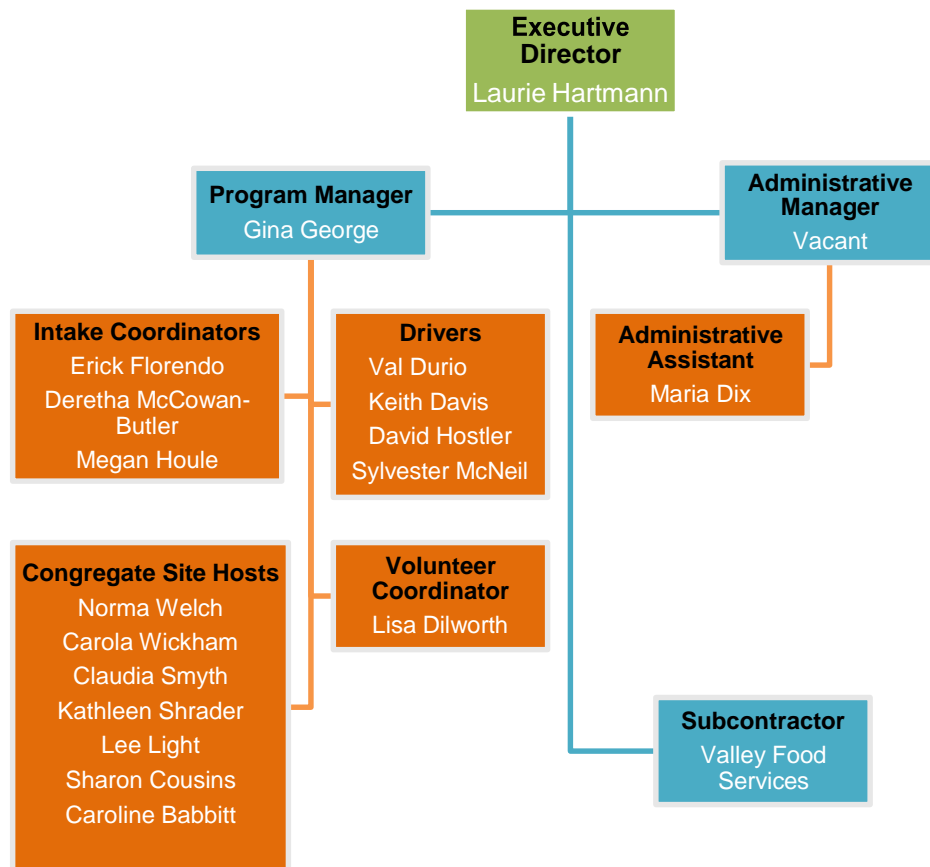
Executive Director
Laurie Hartmann

Program Manager
Gina George

Administrative Manager
Vacant

Intake Coordinators
Erick Florendo
Deretha McCowan-Butler
Megan Houle

Drivers
Val Durio
Keith Davis
David Hostler
Sylvester McNeil

Administrative Assistant
Maria Dix

Congregate Site Hosts
Norma Welch
Carola Wickham
Claudia Smyth
Kathleen Shrader
Lee Light
Sharon Cousins
Caroline Babbitt

Volunteer Coordinator
Lisa Dilworth

Subcontractor
Valley Food Services